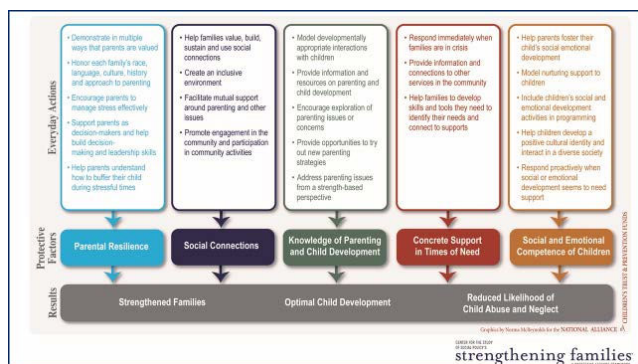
Everyday Actions

• Demonstrate in multiple ways that parents are valued
• Honor each family's race, language, culture, history and approach to parenting
• Encourage parents to manage stress effectively
• Support parents as decision-makers and help build decision-making and leadership skills
• Help parents understand how to buffer their child during stressful times

• Help families value, build, sustain and use social connections
• Create an inclusive environment
• Facilitate mutual support around parenting and other issues
• Promote engagement in the community and participation in community activities

• Model developmentally appropriate interactions with children
• Provide information and resources on parenting and child development
• Encourage exploration of parenting issues or concerns
• Provide opportunities to try out new parenting strategies
• Address parenting issues from a strength-based perspective

• Respond immediately when families are in crisis
• Provide information and connections to other services in the community
• Help families to develop skills and tools they need to identify their needs and connect to supports

• Help parents foster their child's social emotional development
• Model nurturing support to children
• Include children's social and emotional development activities in programming
• Help children develop a positive cultural identity and interact in a diverse society
• Respond proactively when social or emotional development seems to need support

Protective Factors

Parental Resilience

Social Connections

Knowledge of Parenting and Child Development

Concrete Support in Times of Need

Social and Emotional Competence of Children

Results

Strengthened Families

Optimal Child Development

Reduced Likelihood of Child Abuse and Neglect

CHILDREN'S TRUST & PREVENTION FUNDS

Graphics by Norma McReynolds for the NATIONAL ALLIANCE

CENTER FOR THE STUDY OF SOCIAL POLICY'S
strengthening families